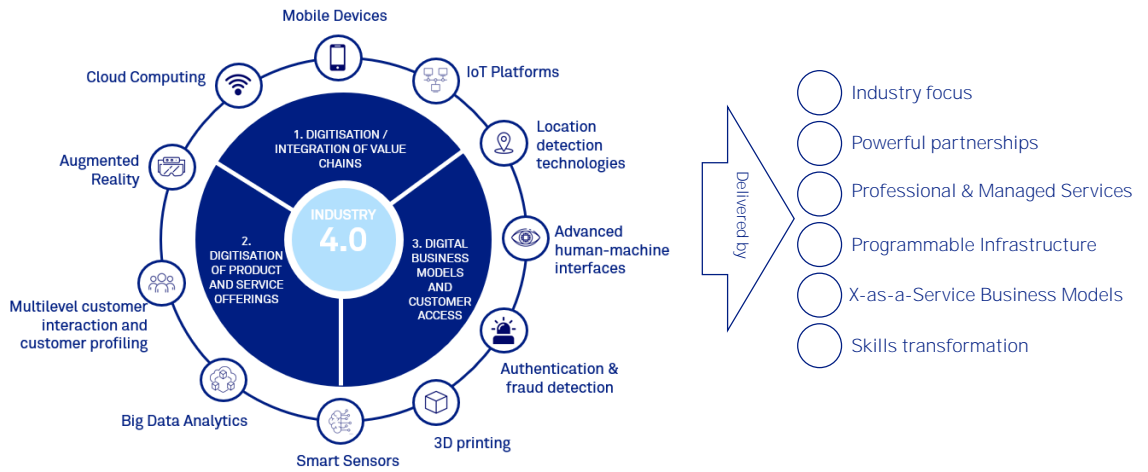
Mobile Devices

IoT Platforms

Location detection technologies

Advanced human-machine interfaces

Authentication & fraud detection

3D printing

Smart Sensors

Big Data Analytics

Multilevel customer interaction and customer profiling

Augmented Reality

Cloud Computing

1. DIGITISATION / INTEGRATION OF VALUE CHAINS

2. DIGITISATION OF PRODUCT AND SERVICE OFFERINGS

3. DIGITAL BUSINESS MODELS AND CUSTOMER ACCESS

INDUSTRY 4.0

Delivered by

Industry focus

Powerful partnerships

Professional & Managed Services

Programmable Infrastructure

X-as-a-Service Business Models

Skills transformation